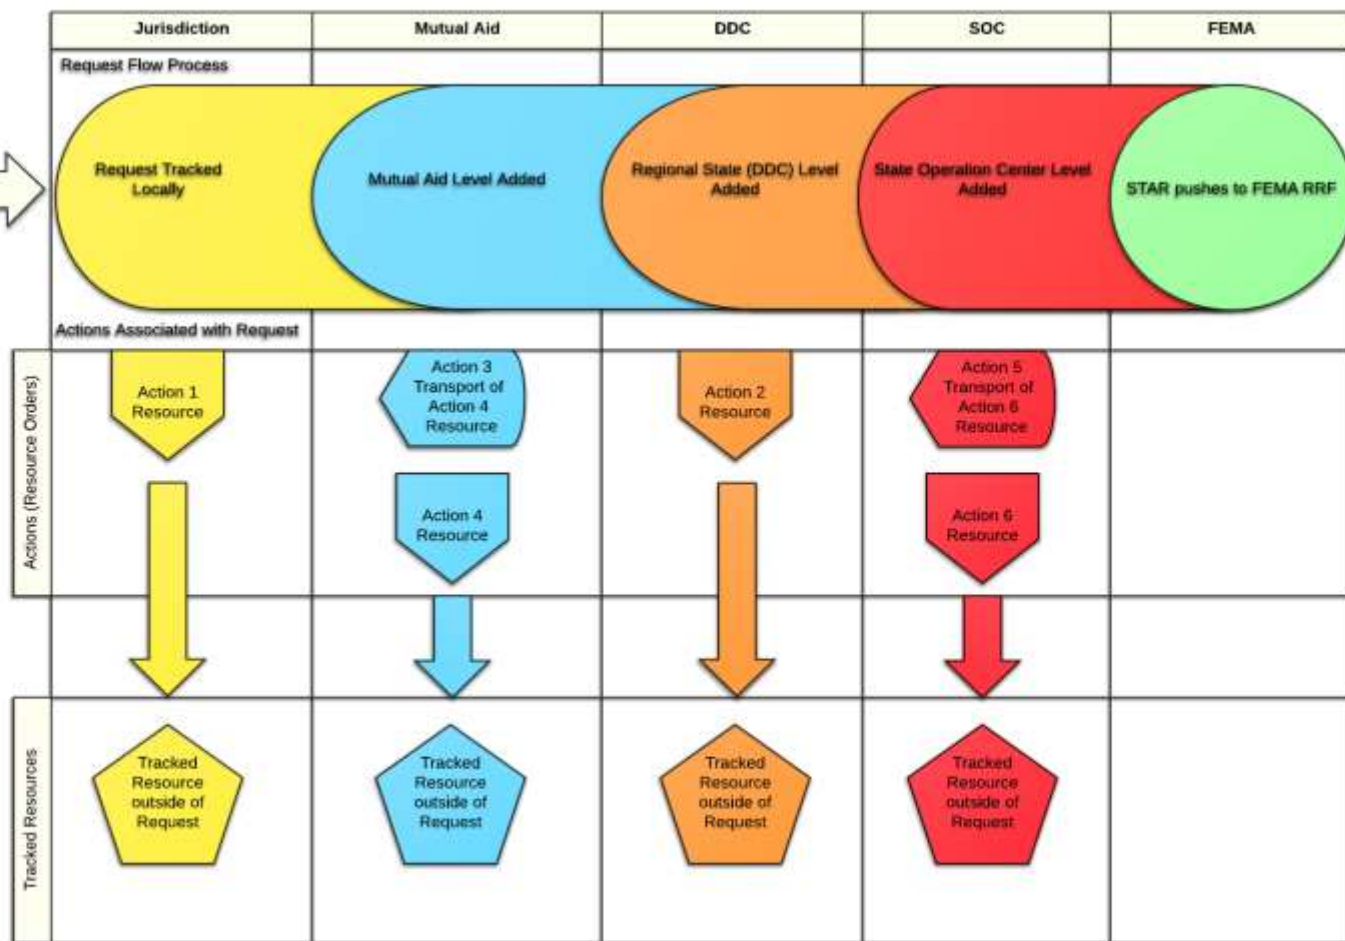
Jurisdiction

Mutual Aid

DDC

SOC

FEMA

Request Flow Process

Request Tracked Locally

Mutual Aid Level Added

Regional State (DDC) Level Added

State Operation Center Level Added

STAR pushes to FEMA RRF

Actions Associated with Request

Actions (Resource Orders)

Action 1 Resource

Action 3 Transport of Action 4 Resource

Action 2 Resource

Action 5 Transport of Action 6 Resource

Action 4 Resource

Action 6 Resource

Tracked Resources

Tracked Resource outside of Request

Tracked Resource outside of Request

Tracked Resource outside of Request

Tracked Resource outside of Request